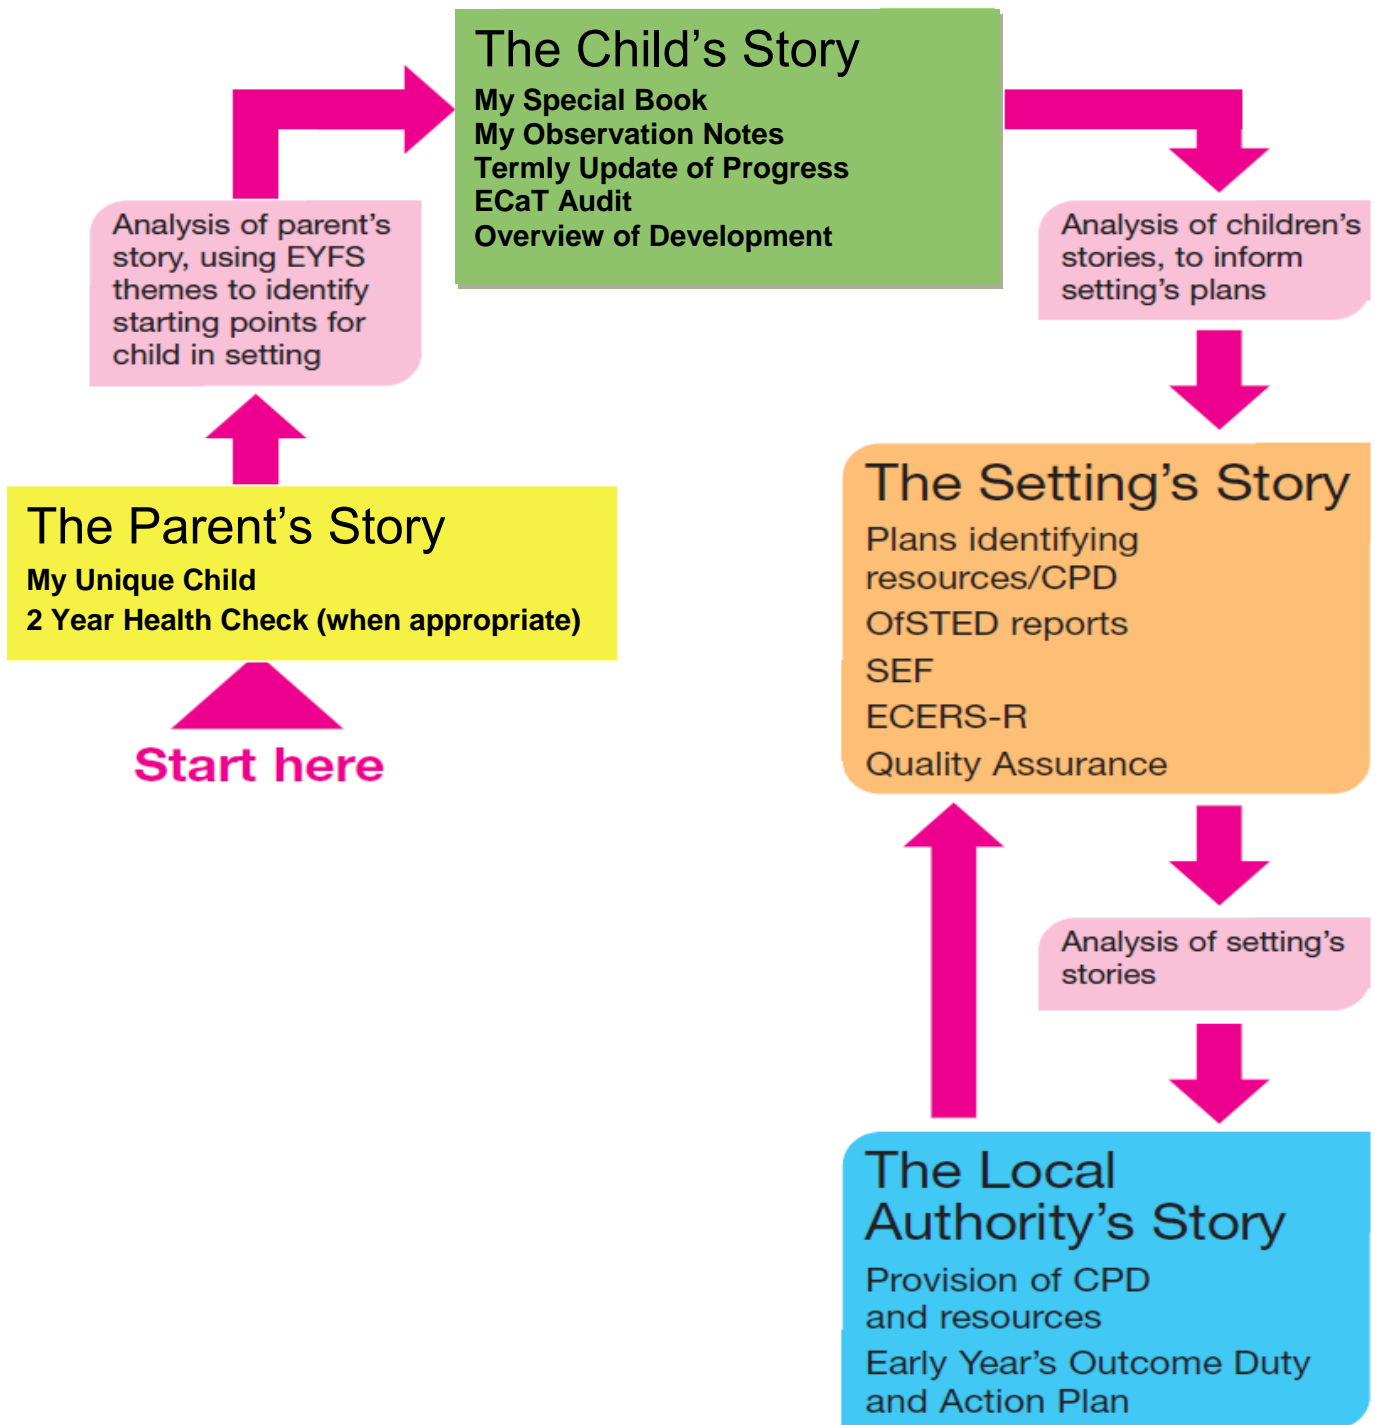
The Child’s Story
My Special Book
My Observation Notes
Termly Update of Progress
ECaT Audit
Overview of Development

Analysis of parent’s story, using EYFS themes to identify starting points for child in setting

Analysis of children’s stories, to inform setting’s plans

The Parent’s Story
My Unique Child
2 Year Health Check (when appropriate)

Start here

The Setting’s Story
Plans identifying resources/CPD
OfSTED reports
SEF
ECERS-R
Quality Assurance

Analysis of setting’s stories

The Local Authority’s Story
Provision of CPD and resources
Early Year’s Outcome Duty and Action Plan